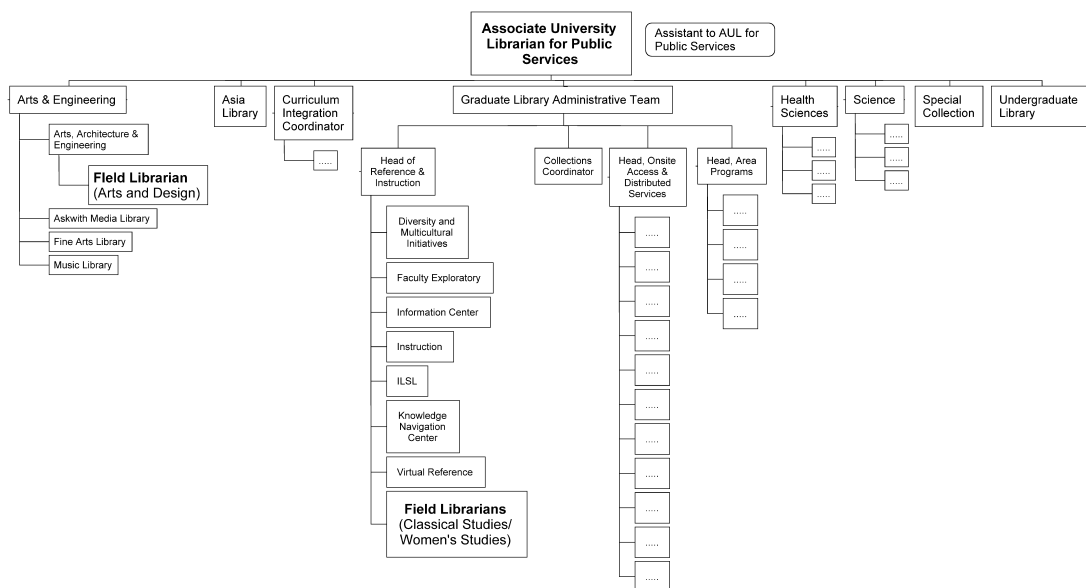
Associate University Librarian for Public Services

Assistant to AUL for Public Services

Arts & Engineering

Arts, Architecture & Engineering

FIeld Librarian (Arts and Design)

Askwith Media Library

Fine Arts Library

Music Library

Asia Library

Curriculum Integration Coordinator

.....

Graduate Library Administrative Team

Head of Reference & Instruction

Diversity and Multicultural Initiatives

Faculty Exploratory

Information Center

Instruction

ILSL

Knowledge Navigation Center

Virtual Reference

Field Librarians (Classical Studies/ Women's Studies)

Collections Coordinator

Head, Onsite Access & Distributed Services

.....

.....

.....

.....

.....

.....

.....

.....

.....

.....

.....

Head, Area Programs

.....

.....

.....

.....

Health Sciences

.....

.....

.....

Science

.....

.....

.....

Special Collection

Undergraduate Library